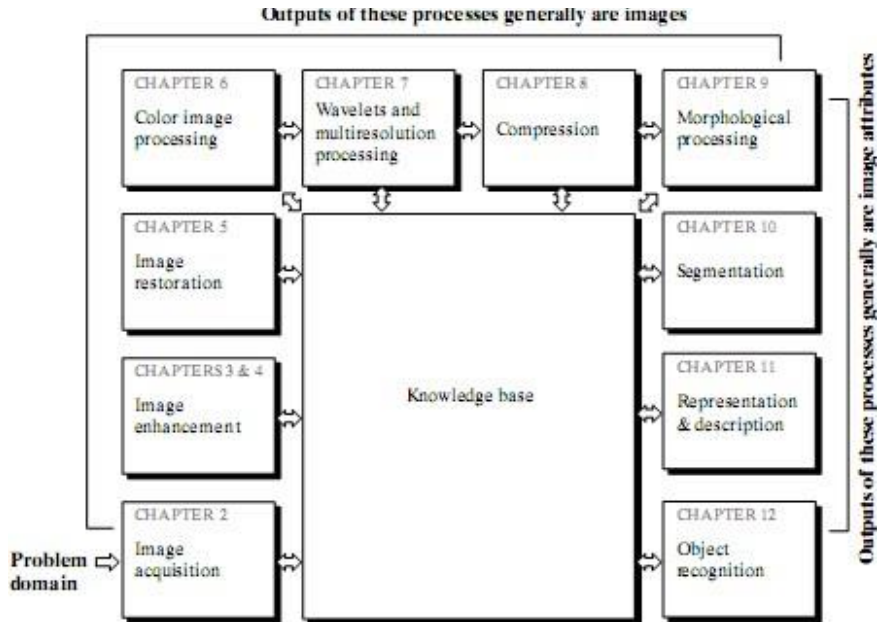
Outputs of these processes generally are images

CHAPTER 6
Color image processing

CHAPTER 7
Wavelets and multiresolution processing

CHAPTER 8
Compression

CHAPTER 9
Morphological processing

CHAPTER 5
Image restoration

Knowledge base

CHAPTER 10
Segmentation

CHAPTERS 3 & 4
Image enhancement

CHAPTER 11
Representation & description

CHAPTER 2
Image acquisition

CHAPTER 12
Object recognition

Problem domain

Outputs of these processes generally are image attributes